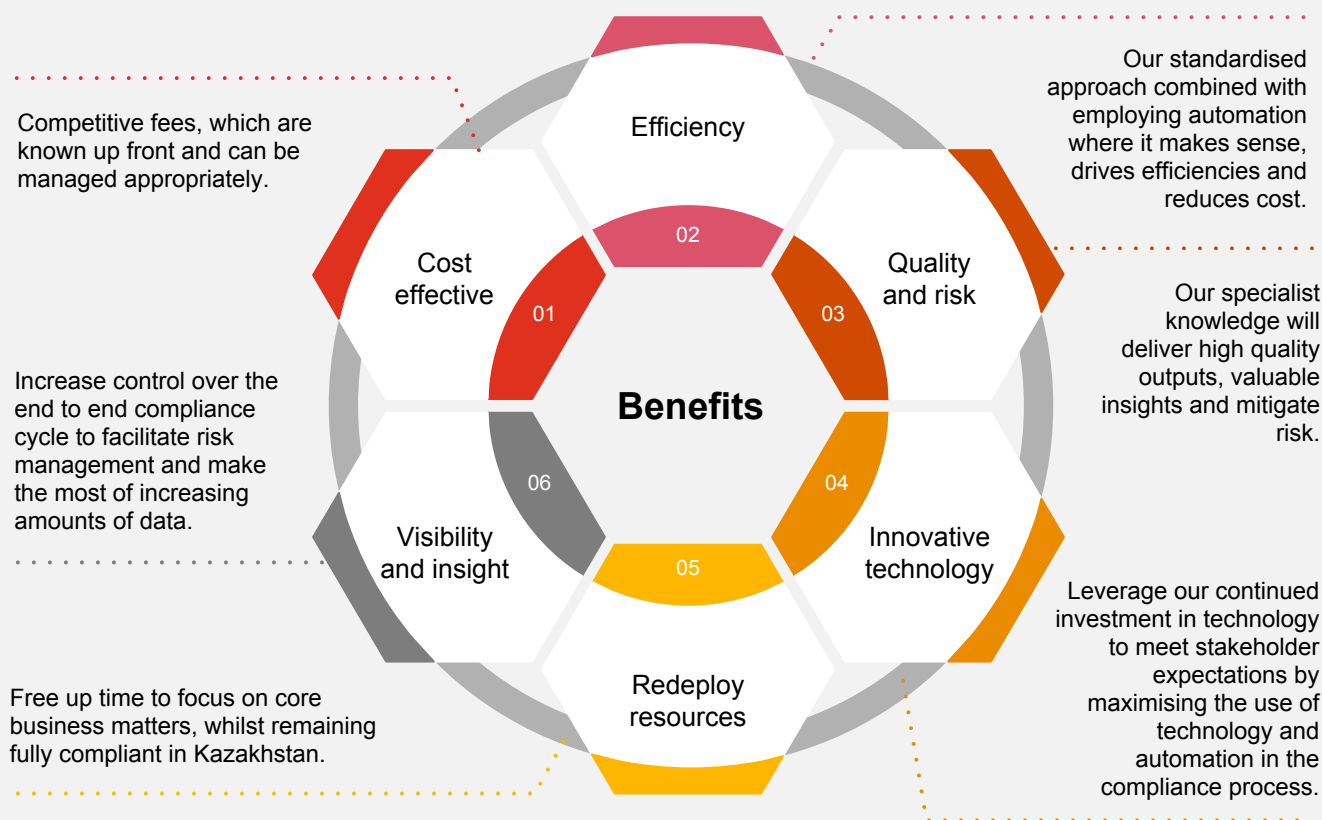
Competitive fees, which are known up front and can be managed appropriately.

Efficiency

Our standardised approach combined with employing automation where it makes sense, drives efficiencies and reduces cost.

02

Cost effective

01

Quality and risk

03

Our specialist knowledge will deliver high quality outputs, valuable insights and mitigate risk.

Benefits

Increase control over the end to end compliance cycle to facilitate risk management and make the most of increasing amounts of data.

06

04

Visibility and insight

05

Innovative technology

Leverage our continued investment in technology to meet stakeholder expectations by maximising the use of technology and automation in the compliance process.

Redeploy resources

Free up time to focus on core business matters, whilst remaining fully compliant in Kazakhstan.